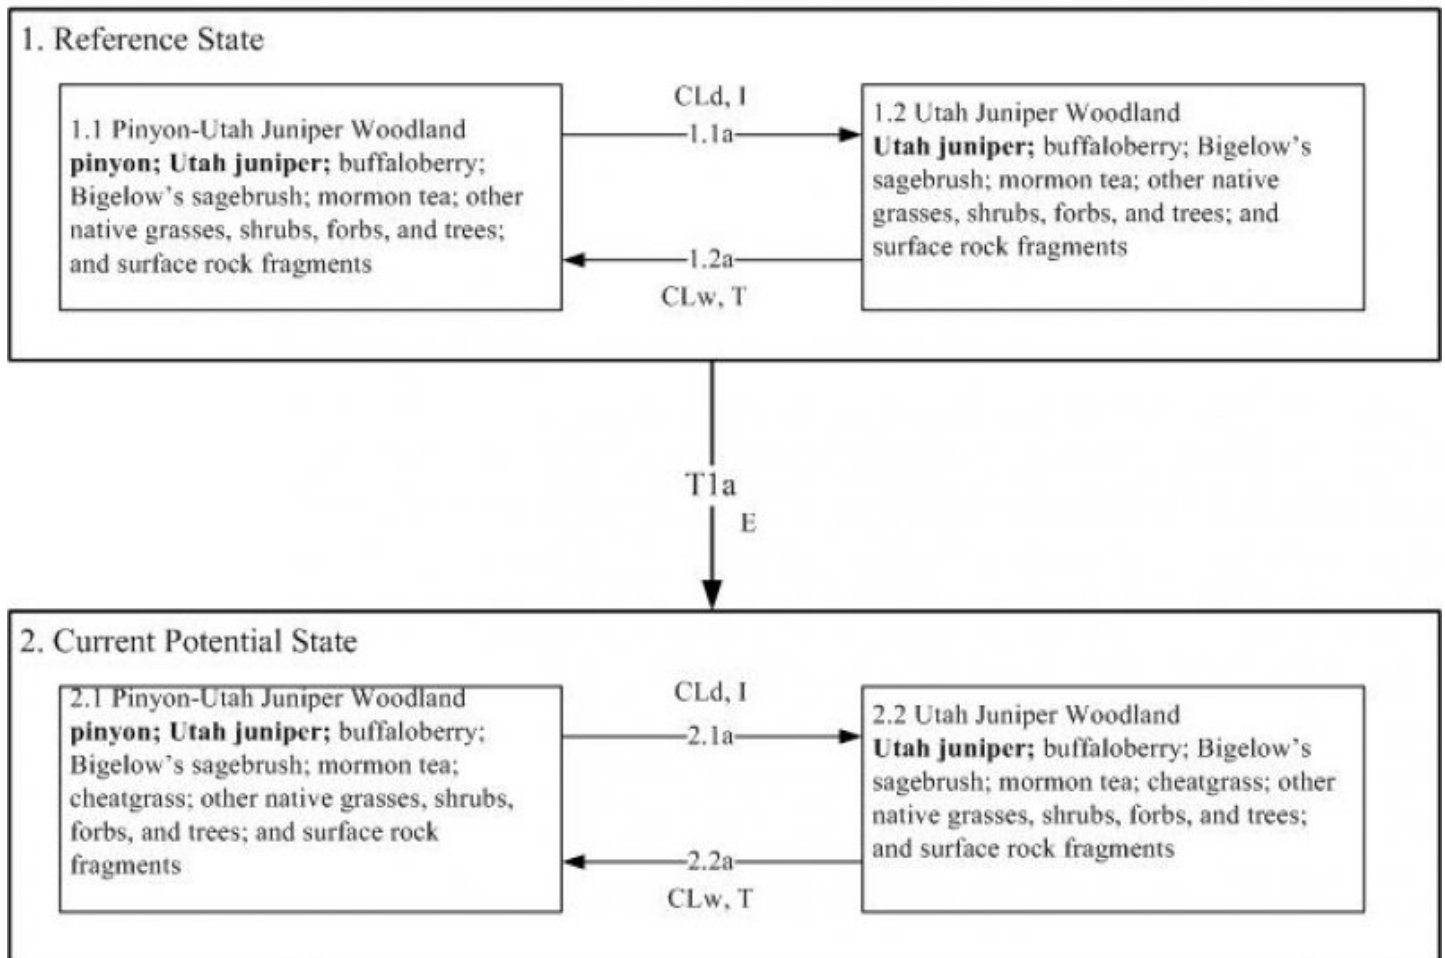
1. Reference State

1.1 Pinyon-Utah Juniper Woodland
**pinyon; Utah juniper;** buffaloberry; Bigelow's sagebrush; mormon tea; other native grasses, shrubs, forbs, and trees; and surface rock fragments

CLd, I
1.1a

1.2a
CLw, T

1.2 Utah Juniper Woodland
**Utah juniper;** buffaloberry; Bigelow's sagebrush; mormon tea; other native grasses, shrubs, forbs, and trees; and surface rock fragments

T1a
E

2. Current Potential State

2.1 Pinyon-Utah Juniper Woodland
**pinyon; Utah juniper;** buffaloberry; Bigelow's sagebrush; mormon tea; cheatgrass; other native grasses, shrubs, forbs, and trees; and surface rock fragments

CLd, I
2.1a

2.2a
CLw, T

2.2 Utah Juniper Woodland
**Utah juniper;** buffaloberry; Bigelow's sagebrush; mormon tea; cheatgrass; other native grasses, shrubs, forbs, and trees; and surface rock fragments